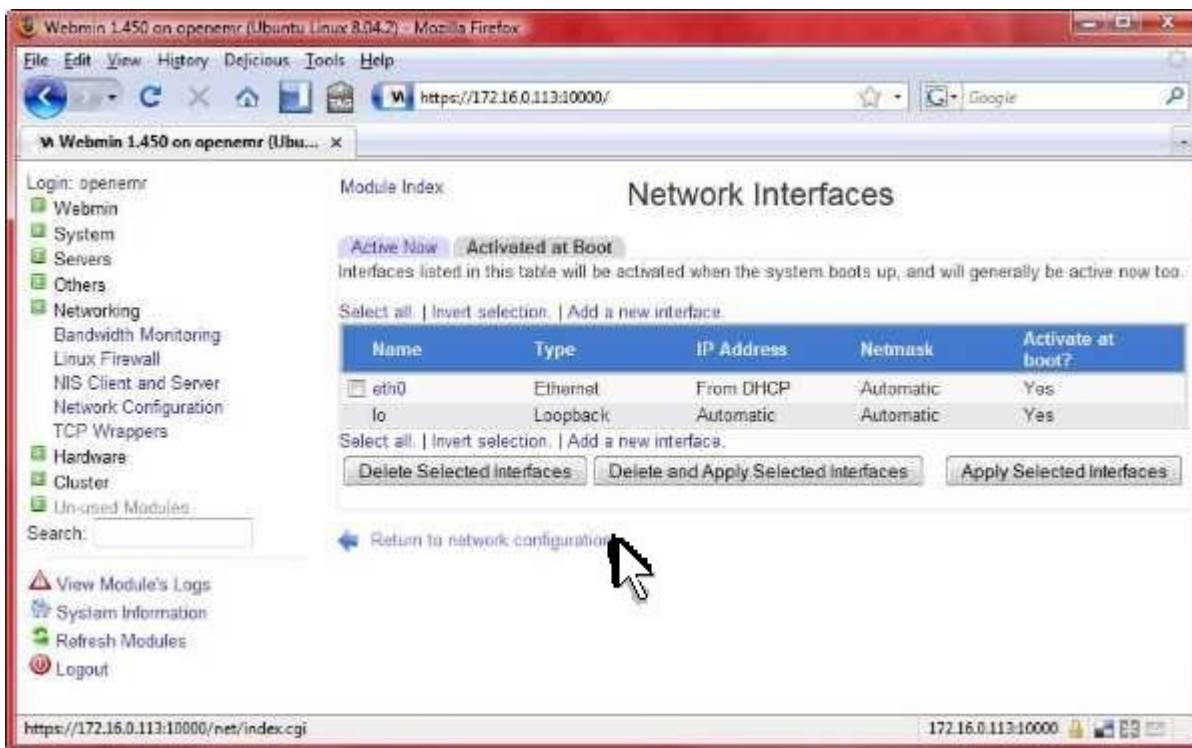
Webmin 1.450 on openemr (Ubuntu Linux 8.04.2) - Mozilla Firefox

File Edit View History Delicious Tools Help

https://172.16.0.113:10000/

Google

Webmin 1.450 on openemr (Ubu... ×

Login: openemr
Webmin
System
Servers
Others
Networking
Bandwidth Monitoring
Linux Firewall
NIS Client and Server
Network Configuration
TCP Wrappers
Hardware
Cluster
Un-used Modules
Search:

View Module's Logs
System Information
Refresh Modules
Logout

Module Index

Network Interfaces

Active Now | Activated at Boot

Interfaces listed in this table will be activated when the system boots up, and will generally be active now too.

Select all. | Invert selection. | Add a new interface.

| Name | Type | IP Address | Netmask | Activate at boot? |
|---|---|---|---|---|
| eth0 | Ethernet | From DHCP | Automatic | Yes |
| lo | Loopback | Automatic | Automatic | Yes |

Select all. | Invert selection. | Add a new interface.

Delete Selected Interfaces | Delete and Apply Selected Interfaces | Apply Selected Interfaces

Return to network configuration

https://172.16.0.113:10000/net/index.cgi

172.16.0.113:10000